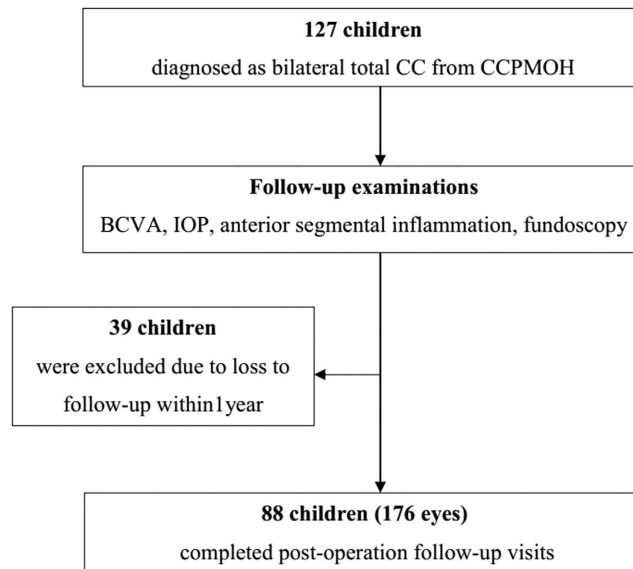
**127 children**
diagnosed as bilateral total CC from CCPMOH

**Follow-up examinations**
BCVA, IOP, anterior segmental inflammation, fundoscopy

**39 children**
were excluded due to loss to follow-up within1year

**88 children (176 eyes)**
completed post-operation follow-up visits